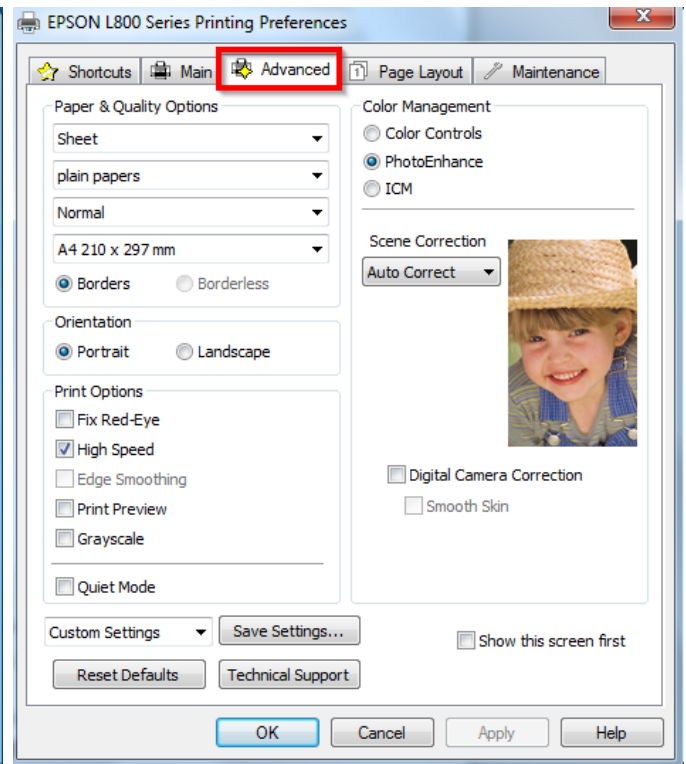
EPSON L800 Series Printing Preferences

Shortcuts
Main
Advanced
Page Layout
Maintenance

Paper & Quality Options
Sheet
plain papers
Normal
A4 210 x 297 mm
Borders
Borderless

Orientation
Portrait
Landscape

Print Options
Fix Red-Eye
High Speed
Edge Smoothing
Print Preview
Grayscale
Quiet Mode

Color Management
Color Controls
PhotoEnhance
ICM

Scene Correction
Auto Correct

Digital Camera Correction
Smooth Skin

Custom Settings
Save Settings...
Show this screen first
Reset Defaults
Technical Support

OK
Cancel
Apply
Help